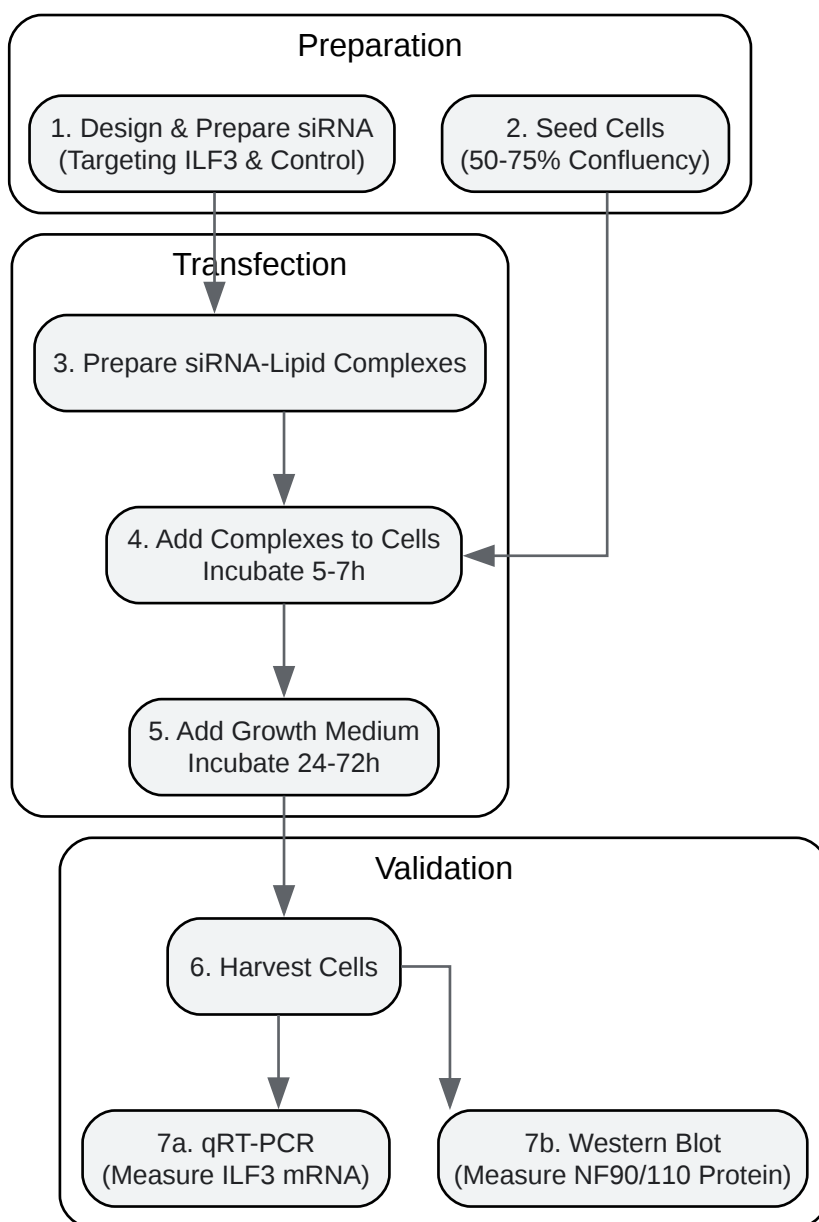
Preparation

1. Design & Prepare siRNA (Targeting ILF3 & Control)

2. Seed Cells (50-75% Confluency)

Transfection

3. Prepare siRNA-Lipid Complexes

4. Add Complexes to Cells Incubate 5-7h

5. Add Growth Medium Incubate 24-72h

Validation

6. Harvest Cells

7a. qRT-PCR (Measure ILF3 mRNA)

7b. Western Blot (Measure NF90/110 Protein)